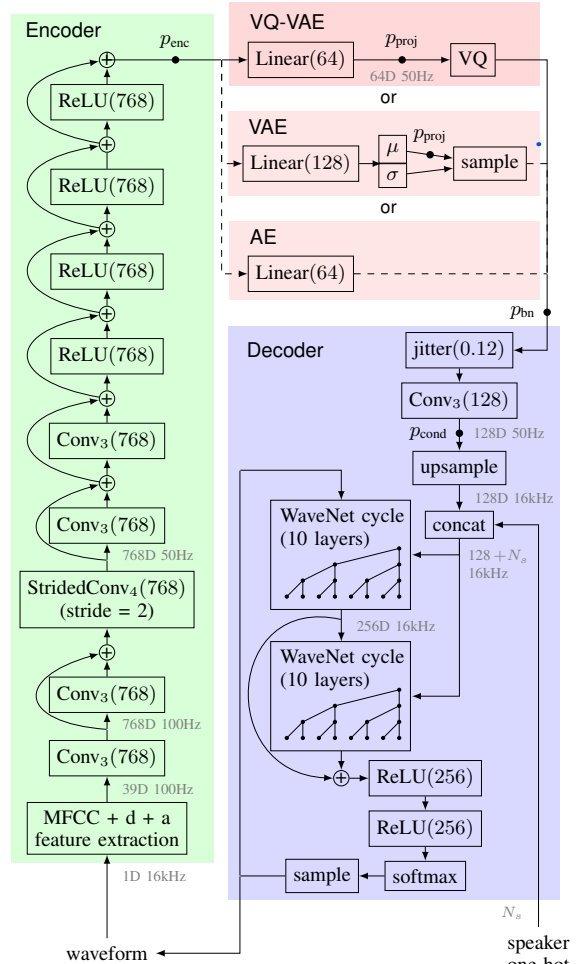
Encoder

$p_{\text{enc}}$

ReLU(768)

ReLU(768)

ReLU(768)

ReLU(768)

Conv$_3$(768)

Conv$_3$(768)

768D 50Hz

StridedConv$_4$(768) (stride = 2)

Conv$_3$(768)

768D 100Hz

Conv$_3$(768)

39D 100Hz

MFCC + d + a feature extraction

1D 16kHz

waveform

VQ-VAE

Linear(64)

$p_{\text{proj}}$

VQ

64D 50Hz

or

VAE

Linear(128)

$\mu$

$\sigma$

$p_{\text{proj}}$

sample

or

AE

Linear(64)

$p_{\text{bn}}$

Decoder

jitter(0.12)

Conv$_3$(128)

$p_{\text{cond}}$

128D 50Hz

upsample

128D 16kHz

WaveNet cycle (10 layers)

concat

$128 + N_s$ 16kHz

256D 16kHz

WaveNet cycle (10 layers)

ReLU(256)

ReLU(256)

sample

softmax

$N_s$

speaker one-hot